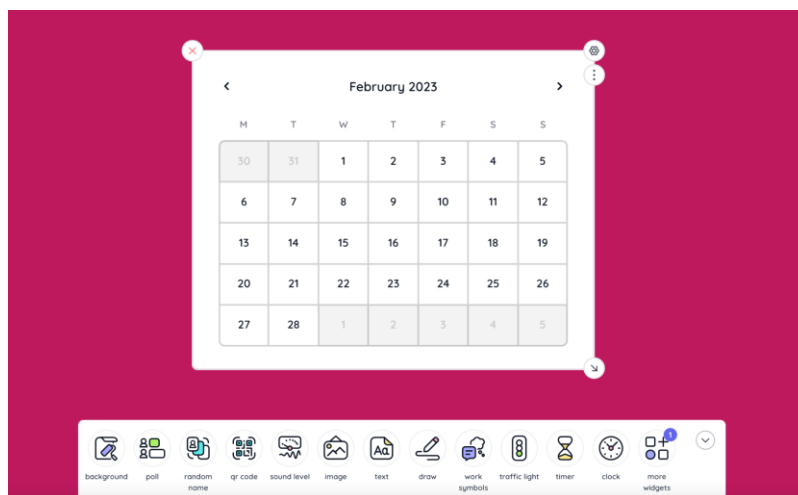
February 2023

| M | T | W | T | F | S | S |
|---|---|---|---|---|---|---|
| 30 | 31 | 1 | 2 | 3 | 4 | 5 |
| 6 | 7 | 8 | 9 | 10 | 11 | 12 |
| 13 | 14 | 15 | 16 | 17 | 18 | 19 |
| 20 | 21 | 22 | 23 | 24 | 25 | 26 |
| 27 | 28 | 1 | 2 | 3 | 4 | 5 |

background poll random name qr code sound level image text draw work symbols traffic light timer clock 1 more widgets